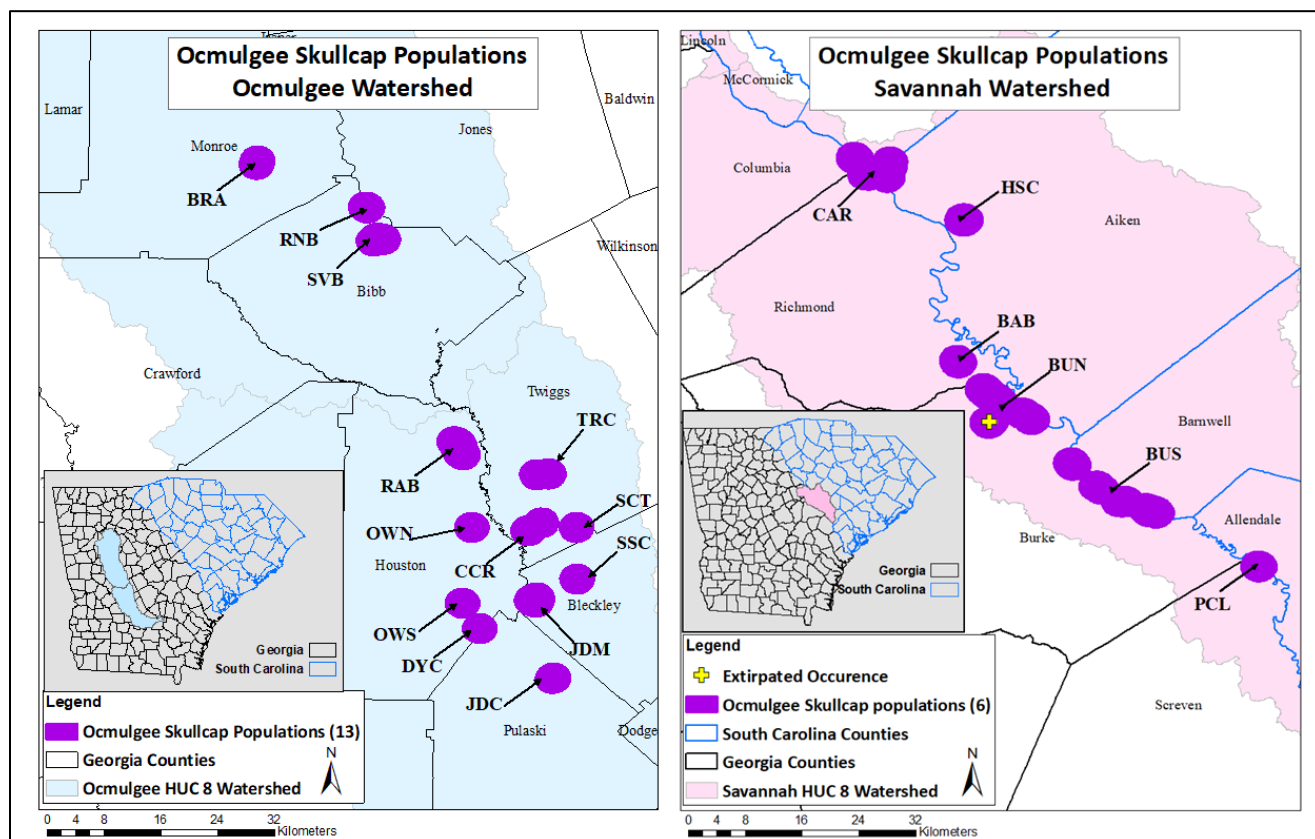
Ocmulgee Skullcap Populations
Ocmulgee Watershed

Jasper
Lamar
Baldwin
Monroe
Jones
BRA
RNB
SVB
Bibb
Wilkinson
Crawford
Twiggs
TRC
RAB
SCT
OWN
SSC
Houston
CCR
Bleckley
OWS
JDM
DYC
JDC
Pulaski
Dodge
Georgia
South Carolina

Legend
Ocmulgee Skullcap Populations (13)
Georgia Counties
Ocmulgee HUC 8 Watershed
N
0 4 8 16 24 32 Kilometers

Ocmulgee Skullcap Populations
Savannah Watershed

Lincoln
McCormick
Columbia
CAR
HSC
Aiken
Richmond
BAB
BUN
Barnwell
BUS
Allendale
Burke
PCL
Screven
Georgia
South Carolina

Legend
Extirpated Occurence
Ocmulgee Skullcap populations (6)
South Carolina Counties
Georgia Counties
Savannah HUC 8 Watershed
N
0 4 8 16 24 32 Kilometers